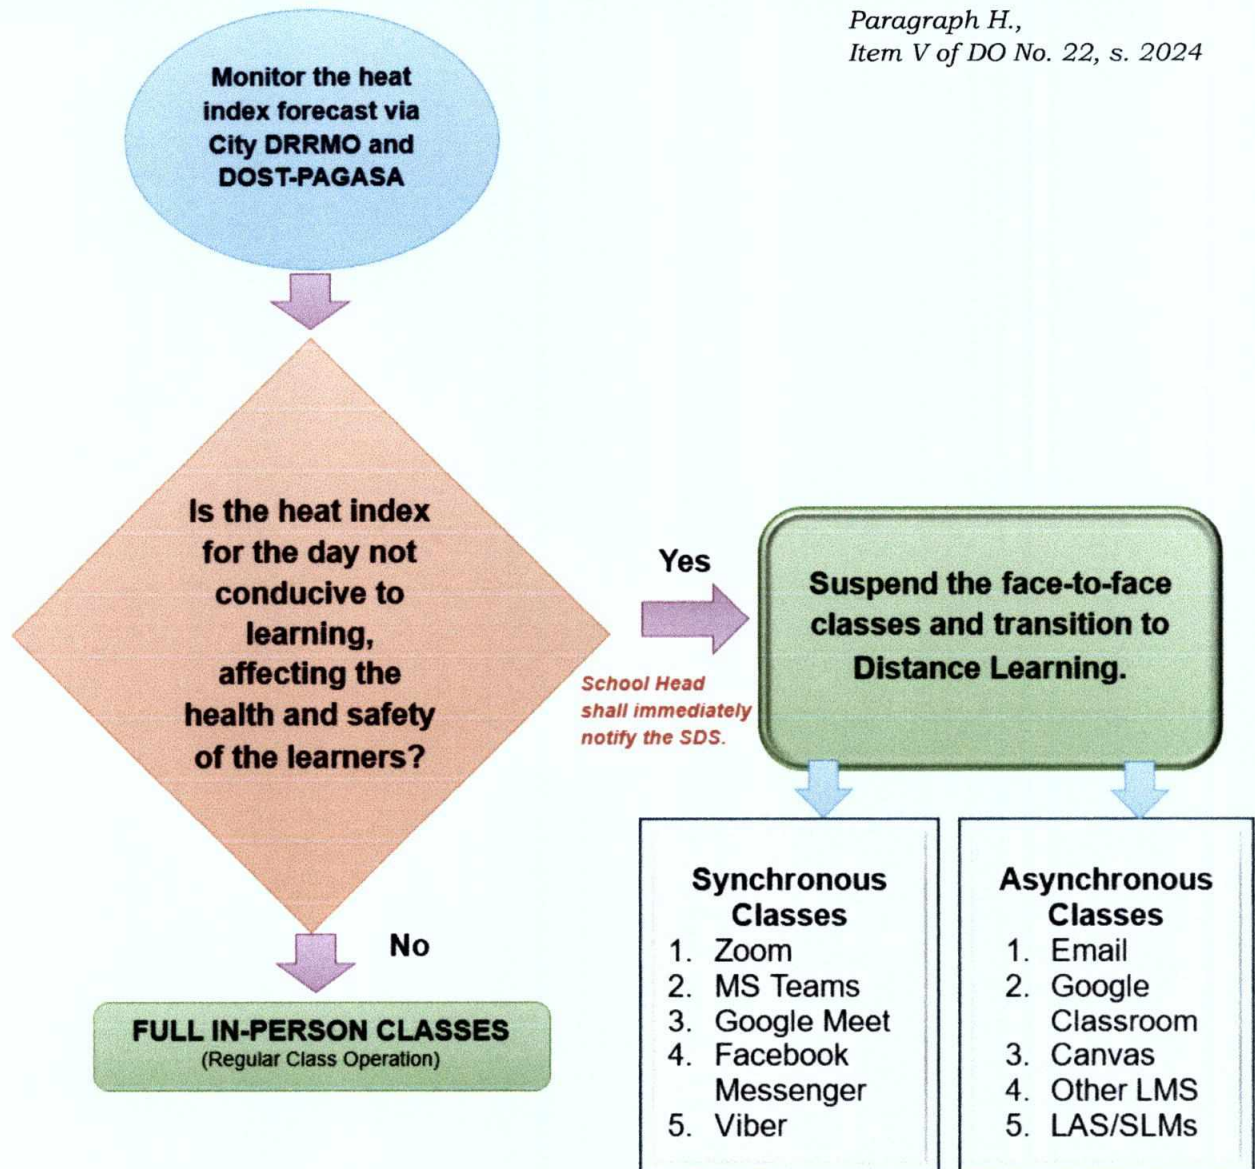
Paragraph H.,
Item V of DO No. 22, s. 2024

Monitor the heat index forecast via City DRRMO and DOST-PAGASA

Is the heat index for the day not conducive to learning, affecting the health and safety of the learners?

Yes

School Head shall immediately notify the SDS.

Suspend the face-to-face classes and transition to Distance Learning.

Synchronous Classes
1. Zoom
2. MS Teams
3. Google Meet
4. Facebook Messenger
5. Viber

Asynchronous Classes
1. Email
2. Google Classroom
3. Canvas
4. Other LMS
5. LAS/SLMs

No

FULL IN-PERSON CLASSES
(Regular Class Operation)